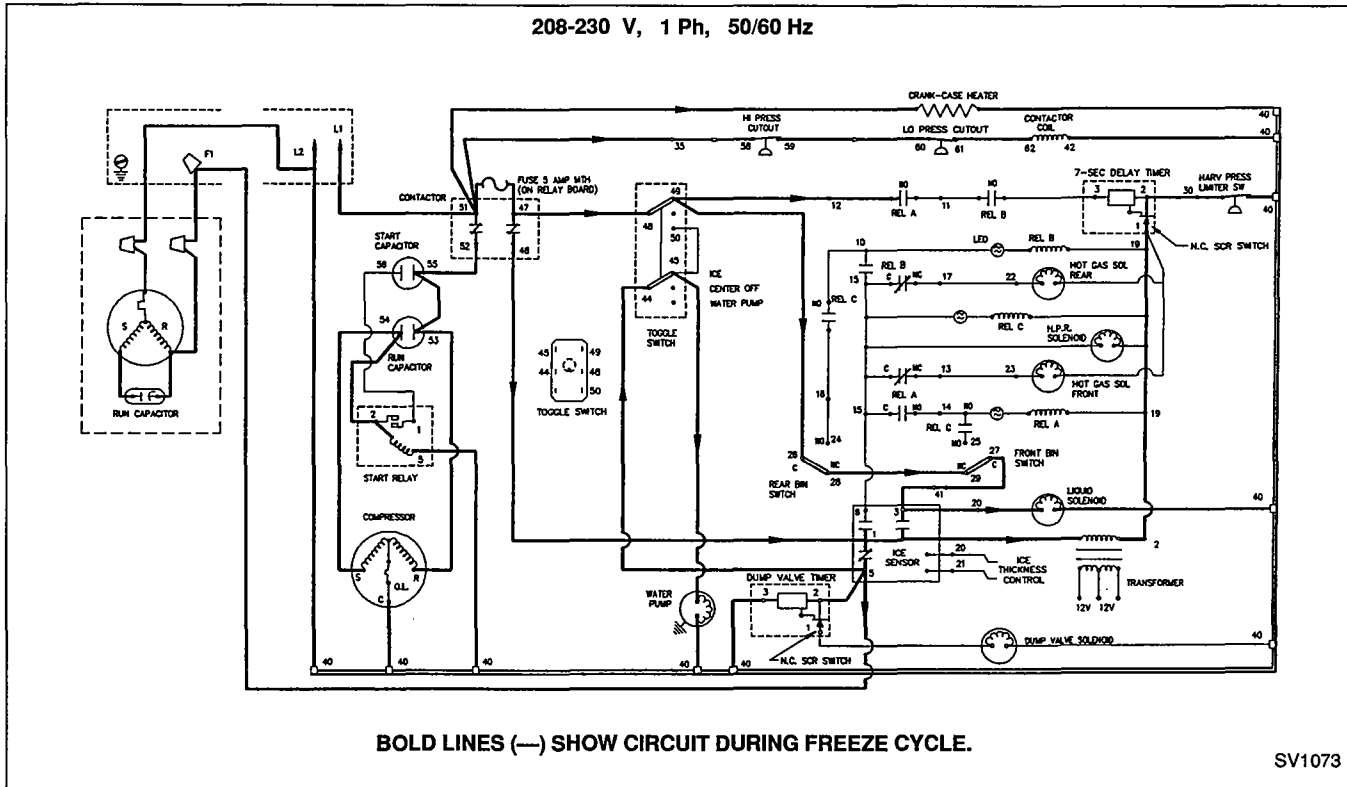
208-230 V, 1 Ph, 50/60 Hz

F1
L2
L1
S
R
RUN CAPACITOR

CONTACTOR
51
52
FUSE 5 AMP MTH (ON RELAY BOARD)
47
48
START CAPACITOR
56
55
54
53
RUN CAPACITOR
2
1
5
START RELAY
COMPRESSOR
S
C
O.L.
R
40
40
40

CRANK-CASE HEATER
HI PRESS CUTOUT
35
58
59
LO PRESS CUTOUT
60
61
CONTACTOR COIL
62
42
40
40

49
48
50
45
44
ICE
CENTER OFF
WATER PUMP
TOGGLE SWITCH
45
49
44
46
50
TOGGLE SWITCH

12
NO
REL A
11
NO
REL B
7-SEC DELAY TIMER
3
2
30
HARV PRESS LIMITER SW
40
1
N.C. SCR SWITCH
10
LED
REL B
19
15
REL B
C
NC
17
22
HOT GAS SOL REAR
NO
REL C
REL C
H.P.R. SOLENOID
C
NC
13
23
HOT GAS SOL FRONT
18
15
C
NO
14
NO
REL C
NO
24
NO
25
REL A
19
REL A
26
C
NC
28
REAR BIN SWITCH
NC
27
C
29
FRONT BIN SWITCH
41
8
3
20
LIQUID SOLENOID
40
ICE SENSOR
7
5
20
21
ICE THICKNESS CONTROL
2
TRANSFORMER
12V
12V

WATER PUMP
DUMP VALVE TIMER
3
2
1
N.C. SCR SWITCH
40
40
DUMP VALVE SOLENOID
40

BOLD LINES (—) SHOW CIRCUIT DURING FREEZE CYCLE.

SV1073